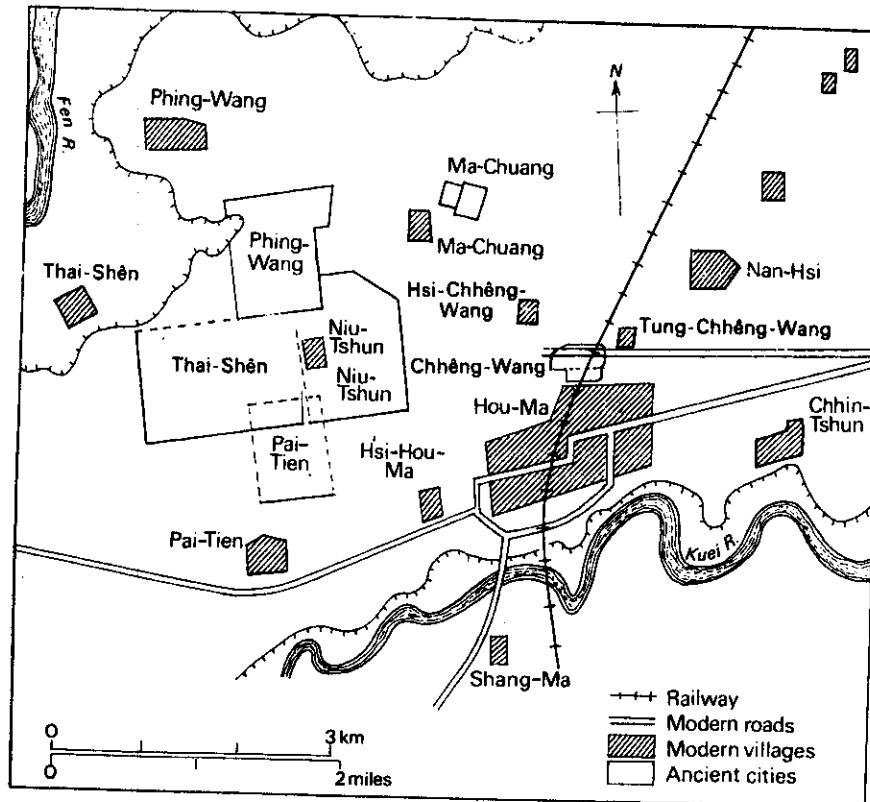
Fen R.

Phing-Wang

N

Ma-Chuang

Ma-Chuang

Phing-Wang

Thai-Shên

Nan-Hsi

Hsi-Chhêng-Wang

Tung-Chhêng-Wang

Niu-Tshun

Thai-Shên

Niu-Tshun

Chhêng-Wang

Hou-Ma

Chhin-Tshun

Pai-Tien

Hsi-Hou-Ma

Pai-Tien

Kuei R.

Shang-Ma

Railway
Modern roads
Modern villages
Ancient cities

0
3 km
0
2 miles